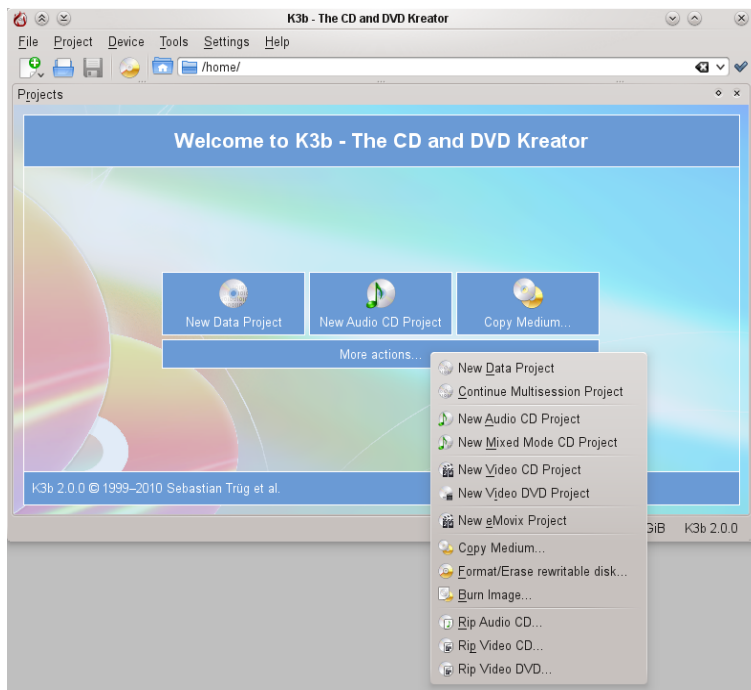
K3b - The CD and DVD Kreator

File Project Device Tools Settings Help

/home/

Projects

Welcome to K3b - The CD and DVD Kreator

New Data Project

New Audio CD Project

Copy Medium...

More actions...

New Data Project
Continue Multisession Project
New Audio CD Project
New Mixed Mode CD Project
New Video CD Project
New Video DVD Project
New eMovix Project
Copy Medium...
Format/Erase rewritable disk...
Burn Image...
Rip Audio CD...
Rip Video CD...
Rip Video DVD...

K3b 2.0.0 © 1999–2010 Sebastian Trüg et al.

GiB K3b 2.0.0